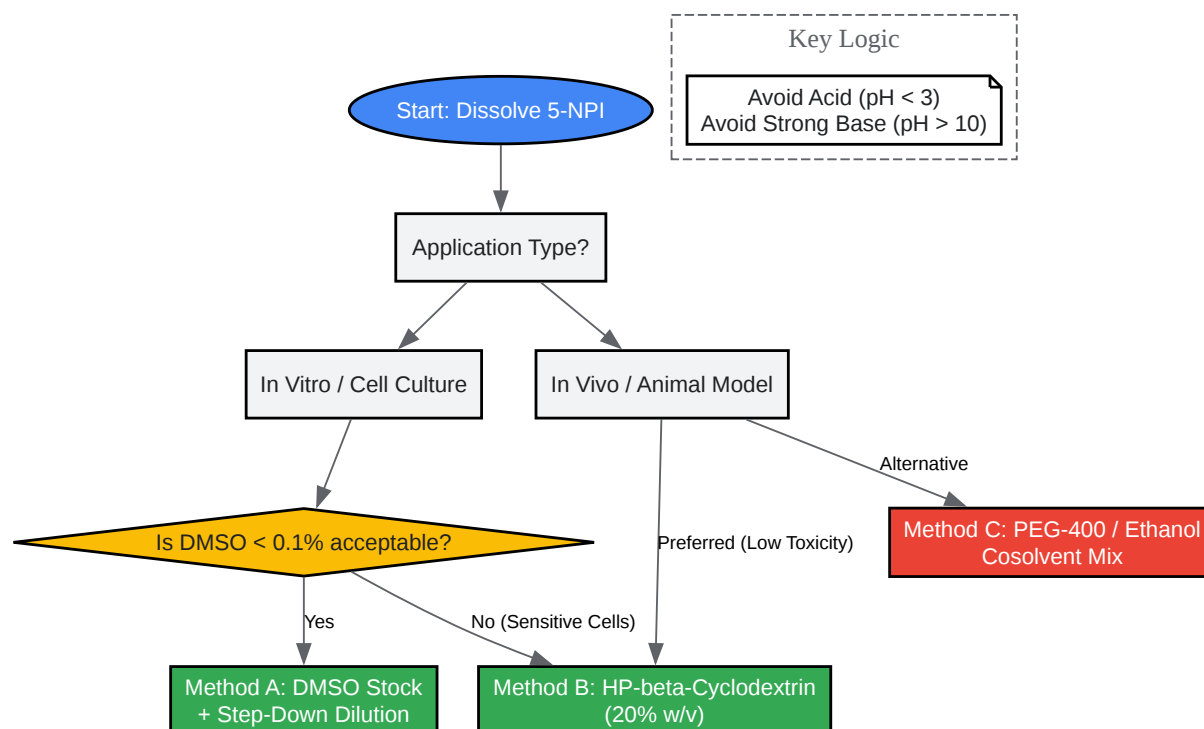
Key Logic

Avoid Acid (pH < 3)
Avoid Strong Base (pH > 10)

Start: Dissolve 5-NPI

Application Type?

In Vitro / Cell Culture

In Vivo / Animal Model

Alternative

Method C: PEG-400 / Ethanol Cosolvent Mix

Is DMSO < 0.1% acceptable?

Preferred (Low Toxicity)

Yes

No (Sensitive Cells)

Method A: DMSO Stock + Step-Down Dilution

Method B: HP-beta-Cyclodextrin (20% w/v)